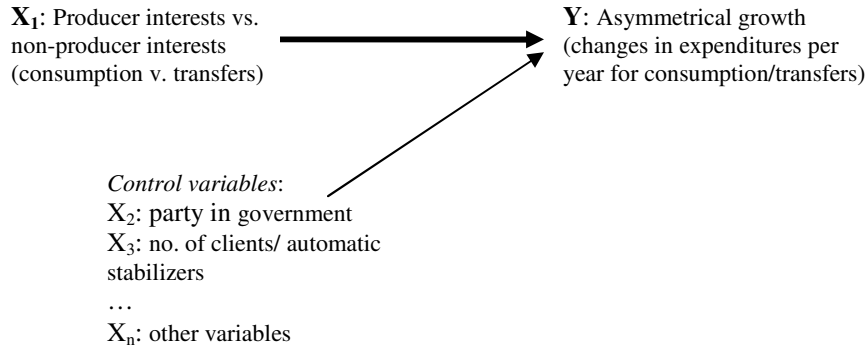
$X_1$: Producer interests vs. non-producer interests (consumption v. transfers)

Y: Asymmetrical growth (changes in expenditures per year for consumption/transfers)

*Control variables*:
$X_2$: party in government
$X_3$: no. of clients/ automatic stabilizers
…
$X_n$: other variables